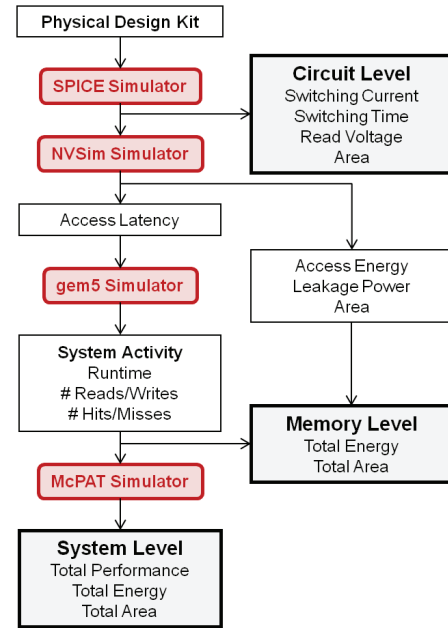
Physical Design Kit

SPICE Simulator

Circuit Level
Switching Current
Switching Time
Read Voltage
Area

NVSim Simulator

Access Latency

gem5 Simulator

Access Energy
Leakage Power
Area

System Activity
Runtime
# Reads/Writes
# Hits/Misses

Memory Level
Total Energy
Total Area

McPAT Simulator

System Level
Total Performance
Total Energy
Total Area